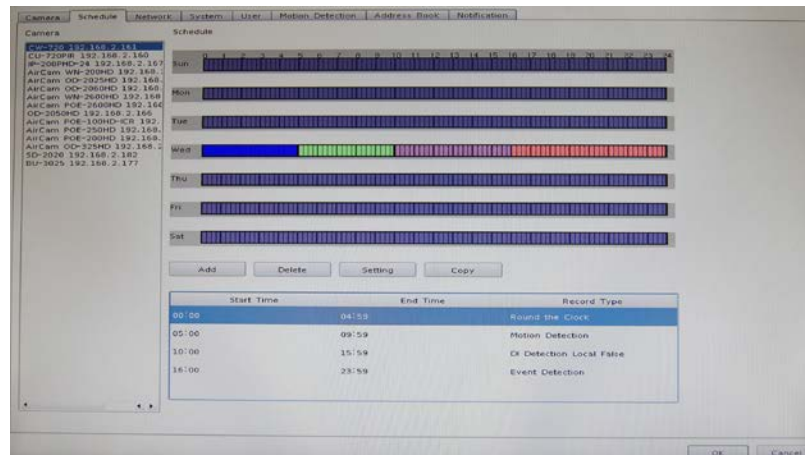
Camera | Schedule | Network | System | User | Motion Detection | Address Book | Notification

Camera

CW-720 192.168.2.161
CU-720PIR 192.168.2.160
IP-208PHD-24 192.168.2.167
AirCam WN-200HD 192.168.
AirCam OD-2025HD 192.168.
AirCam OD-2060HD 192.168.
AirCam WN-2600HD 192.168.
AirCam POE-2600HD 192.16
OD-2050HD 192.168.2.166
AirCam POE-100HD-ICR 192.
AirCam POE-250HD 192.168.
AirCam POE-200HD 192.168.
AirCam OD-325HD 192.168.2
SD-2020 192.168.2.182
BU-3025 192.168.2.177

Schedule

0 1 2 3 4 5 6 7 8 9 10 11 12 13 14 15 16 17 18 19 20 21 22 23 24

Sun

Mon

Tue

Wed

Thu

Fri

Sat

Add | Delete | Setting | Copy

| Start Time | End Time | Record Type |
|---|---|---|
| 00:00 | 04:59 | Round the Clock |
| 05:00 | 09:59 | Motion Detection |
| 10:00 | 15:59 | DI Detection Local False |
| 16:00 | 23:59 | Event Detection |

OK | Cancel